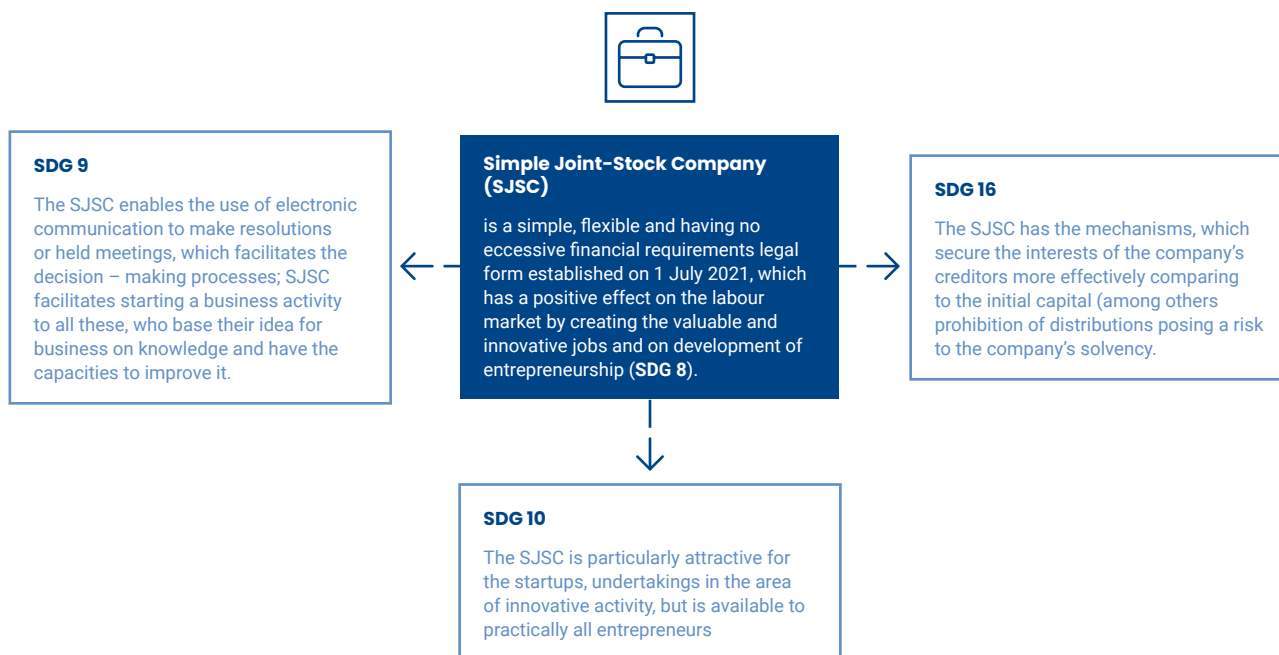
Simple Joint-Stock Company (SJSC)

is a simple, flexible and having no eccessive financial requirements legal form established on 1 July 2021, which has a positive effect on the labour market by creating the valuable and innovative jobs and on development of entrepreneurship (**SDG 8**).

SDG 9

The SJSC enables the use of electronic communication to make resolutions or held meetings, which facilitates the decision – making processes; SJSC facilitates starting a business activity to all these, who base their idea for business on knowledge and have the capacities to improve it.

SDG 16

The SJSC has the mechanisms, which secure the interests of the company's creditors more effectively comparing to the initial capital (among others prohibition of distributions posing a risk to the company's solvency.

SDG 10

The SJSC is particularly attractive for the startups, undertakings in the area of innovative activity, but is available to practically all entrepreneurs